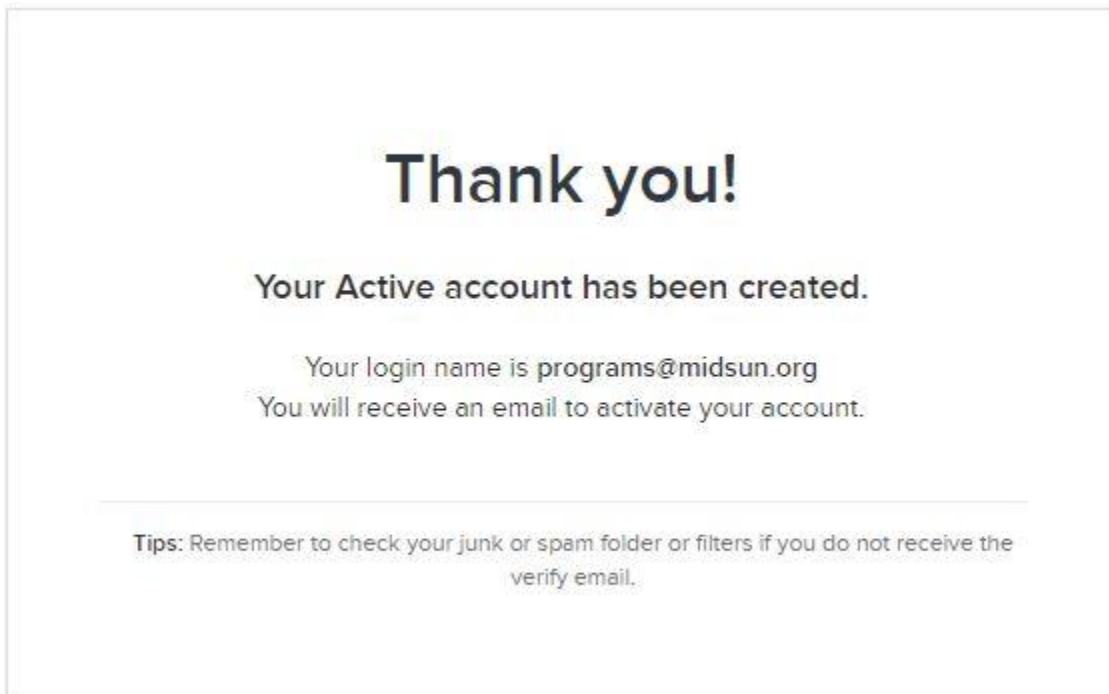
Thank you!

Your Active account has been created.

Your login name is programs@midsun.org
You will receive an email to activate your account.

Tips: Remember to check your junk or spam folder or filters if you do not receive the verify email.